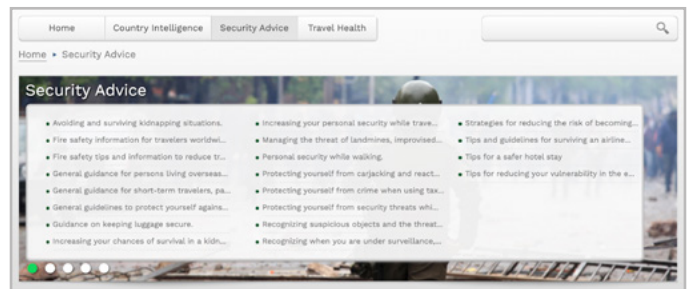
Home | Country Intelligence | Security Advice | Travel Health

Home ▸ Security Advice

Security Advice

- Avoiding and surviving kidnapping situations.
- Fire safety information for travelers worldwi...
- Fire safety tips and information to reduce tr...
- General guidance for persons living overseas...
- General guidance for short-term travelers, pa...
- General guidelines to protect yourself agains...
- Guidance on keeping luggage secure.
- Increasing your chances of survival in a kidn...

- Increasing your personal security while trave...
- Managing the threat of landmines, improvised...
- Personal security while walking.
- Protecting yourself from carjacking and react...
- Protecting yourself from crime when using tax...
- Protecting yourself from security threats whi...
- Recognizing suspicious objects and the threat...
- Recognizing when you are under surveillance,...

- Strategies for reducing the risk of becoming...
- Tips and guidelines for surviving an airline...
- Tips for a safer hotel stay
- Tips for reducing your vulnerability in the e...